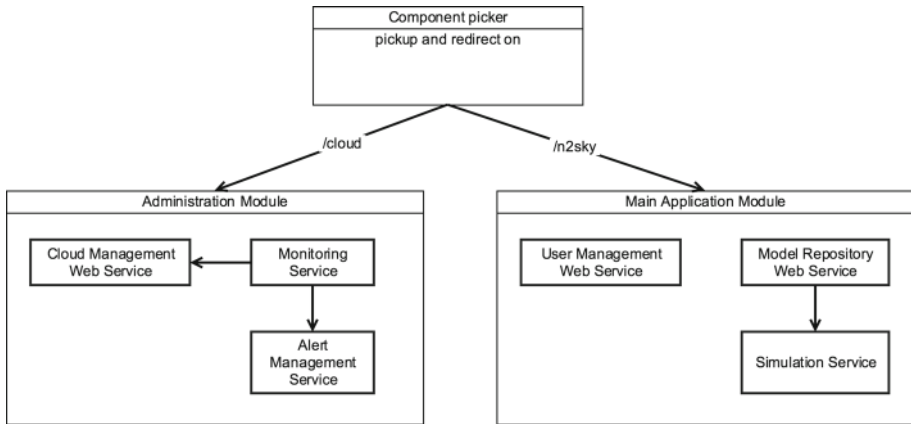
Component picker
pickup and redirect on

/cloud

/n2sky

Administration Module

Cloud Management Web Service

Monitoring Service

Alert Management Service

Main Application Module

User Management Web Service

Model Repository Web Service

Simulation Service